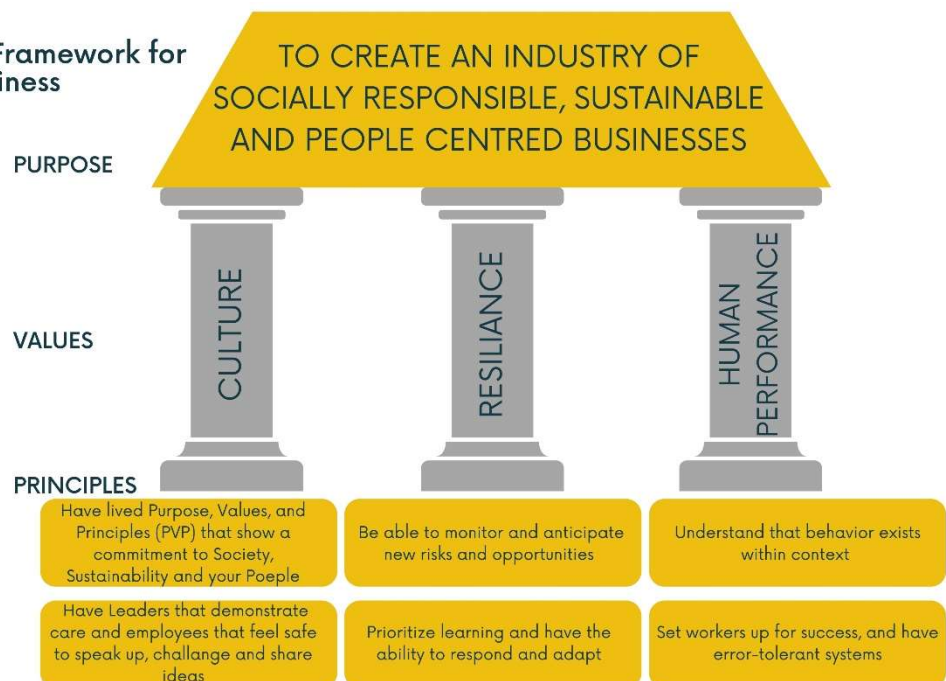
Framework for iness

TO CREATE AN INDUSTRY OF SOCIALLY RESPONSIBLE, SUSTAINABLE AND PEOPLE CENTRED BUSINESSES

PURPOSE

CULTURE

RESILIANCE

HUMAN PERFORMANCE

VALUES

PRINCIPLES

Have lived Purpose, Values, and Principles (PVP) that show a commitment to Society, Sustainability and your Poeple

Be able to monitor and anticipate new risks and opportunities

Understand that behavior exists within context

Have Leaders that demonstrate care and employees that feel safe to speak up, challange and share ideas

Prioritize learning and have the ability to respond and adapt

Set workers up for success, and have error-tolerant systems